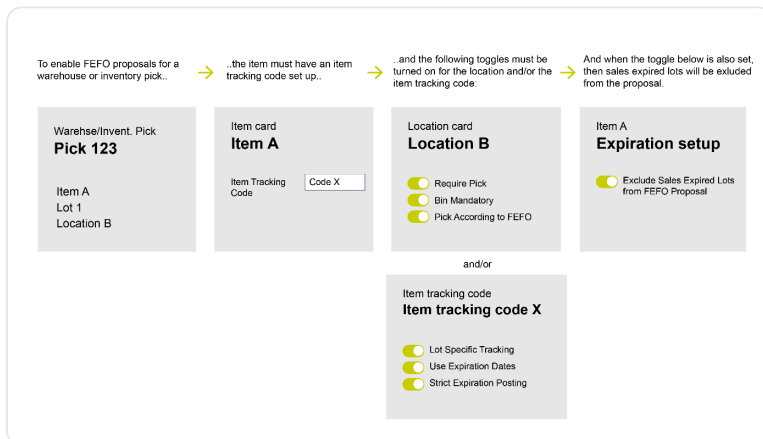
To enable FEFO proposals for a warehouse or inventory pick..

..the item must have an item tracking code set up..

..and the following toggles must be turned on for the location and/or the item tracking code:

And when the toggle below is also set, then sales expired lots will be exluded from the proposal.

Warehse/Invent. Pick
**Pick 123**

Item A
Lot 1
Location B

Item card
**Item A**

Item Tracking Code
Code X

Location card
**Location B**

Require Pick
Bin Mandatory
Pick According to FEFO

Item A
**Expiration setup**

Exclude Sales Expired Lots from FEFO Proposal

and/or

Item tracking code
**Item tracking code X**

Lot Specific Tracking
Use Expiration Dates
Strict Expiration Posting